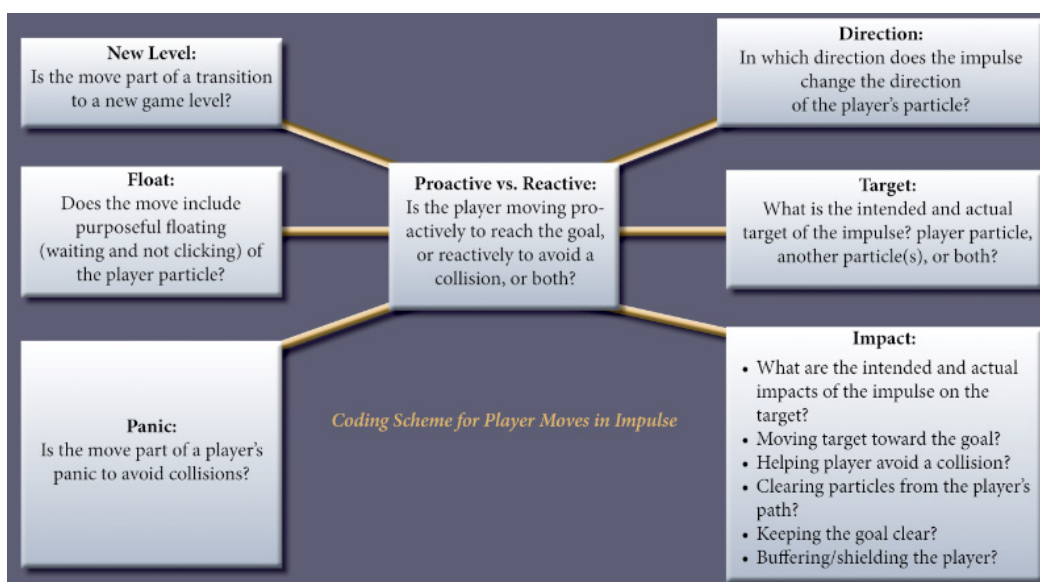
New Level:
Is the move part of a transition to a new game level?

Float:
Does the move include purposeful floating (waiting and not clicking) of the player particle?

Panic:
Is the move part of a player's panic to avoid collisions?

Proactive vs. Reactive:
Is the player moving proactively to reach the goal, or reactively to avoid a collision, or both?

Coding Scheme for Player Moves in Impulse

Direction:
In which direction does the impulse change the direction of the player's particle?

Target:
What is the intended and actual target of the impulse? player particle, another particle(s), or both?

Impact:
• What are the intended and actual impacts of the impulse on the target?
• Moving target toward the goal?
• Helping player avoid a collision?
• Clearing particles from the player's path?
• Keeping the goal clear?
• Buffering/shielding the player?